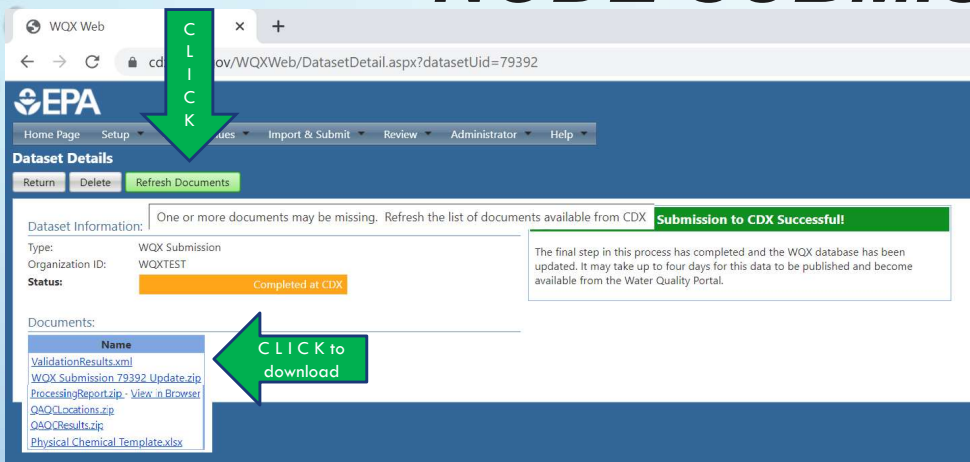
WQX Web
×
+
cd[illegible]ov/WQXWeb/DatasetDetail.aspx?datasetUid=79392

C
L
I
C
K

EPA
Home Page Setup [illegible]ues Import & Submit Review Administrator Help
Dataset Details
Return Delete Refresh Documents

Dataset Information: One or more documents may be missing. Refresh the list of documents available from CDX
Type: WQX Submission
Organization ID: WQXTEST
Status: Completed at CDX

Submission to CDX Successful!
The final step in this process has completed and the WQX database has been updated. It may take up to four days for this data to be published and become available from the Water Quality Portal.

Documents:
| Name |
|---|
| ValidationResults.xml |
| WQX Submission 79392 Update.zip |
| ProcessingReport.zip - View in Browser |
| QAQCLocations.zip |
| QAQCResults.zip |
| Physical Chemical Template.xlsx |

C L I C K to download